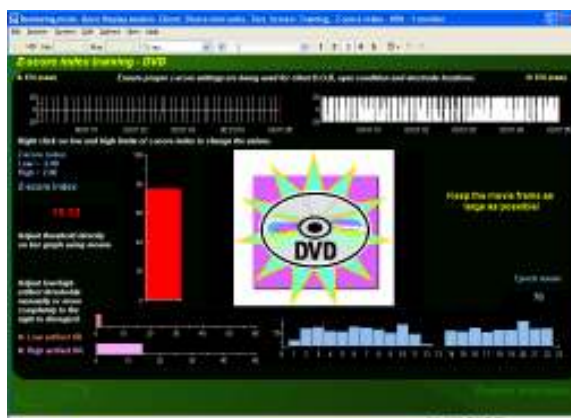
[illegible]

Z-score index training - DVD

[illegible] Ensure proper z-score settings are being used for client E.O.G. eyes condition and electrode locations. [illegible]

Right click on low and high limits of z-score index to change the values

Z-score index
Low = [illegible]
High = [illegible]

Z-score index

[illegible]

Adjust threshold directly on bar graph using mouse

Adjust low/high artifact threshold manually or move completely to the right to disregard

DVD

Keep the movie frame as large as possible!

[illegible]

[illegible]

Low artifact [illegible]
High artifact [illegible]

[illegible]